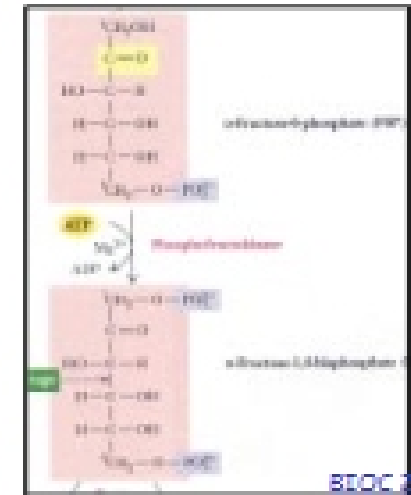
$^1CH_2OH$
C=O
HO—C—H
H—C—OH
H—C—OH
$^6CH_2$—O—$PO_3^{2-}$

α-Fructose-6-phosphate (F6P)

ATP
$Mg^{2+}$
ADP

Phosphofructokinase

$^1CH_2$—O—$PO_3^{2-}$
C=O
HO—C—H
H—C—OH
H—C—OH
$^6CH_2$—O—$PO_3^{2-}$

α-Fructose-1,6-bisphosphate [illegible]

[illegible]

BIOC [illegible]